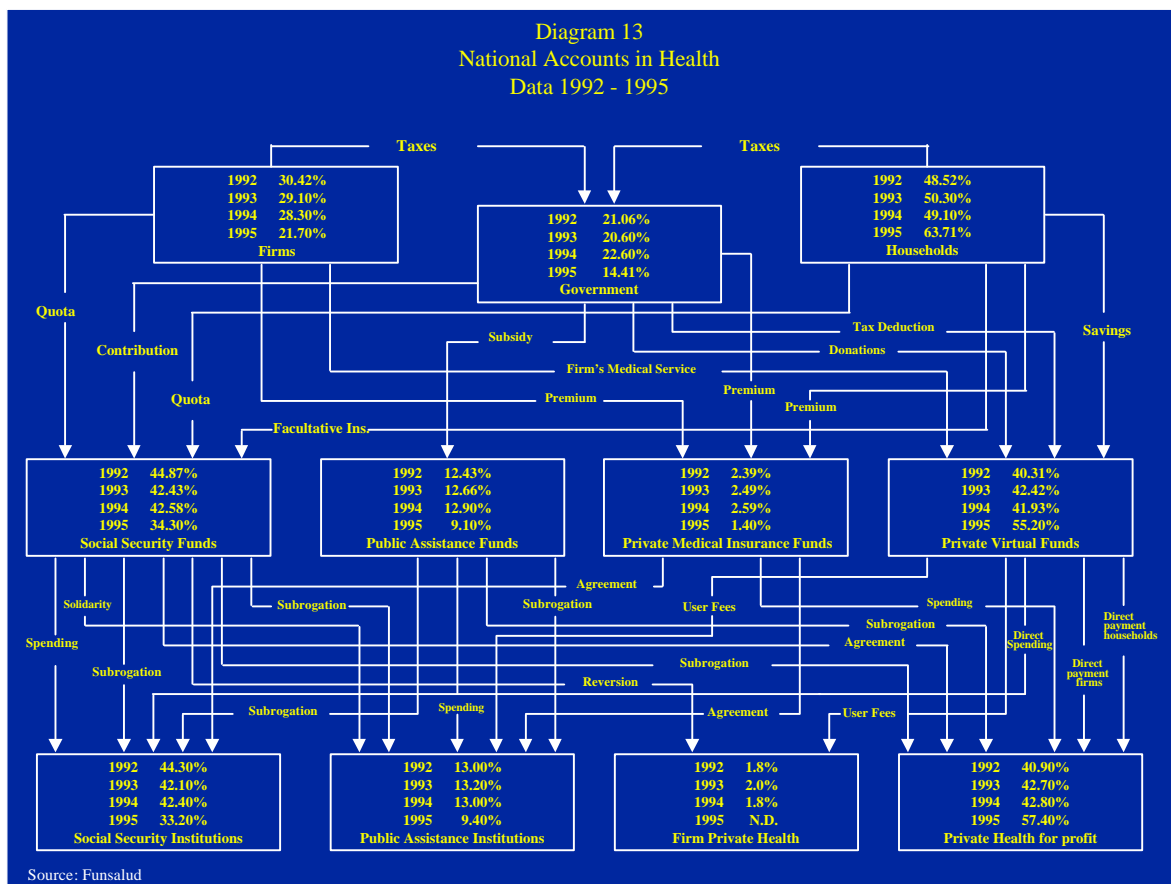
Diagram 13
National Accounts in Health
Data 1992 - 1995

Taxes

Taxes

1992 30.42%
1993 29.10%
1994 28.30%
1995 21.70%
Firms

1992 21.06%
1993 20.60%
1994 22.60%
1995 14.41%
Government

1992 48.52%
1993 50.30%
1994 49.10%
1995 63.71%
Households

Quota

Contribution

Quota

Subsidy

Tax Deduction

Donations

Savings

Firm's Medical Service

Premium

Premium

Premium

Facultative Ins.

1992 44.87%
1993 42.43%
1994 42.58%
1995 34.30%
Social Security Funds

1992 12.43%
1993 12.66%
1994 12.90%
1995 9.10%
Public Assistance Funds

1992 2.39%
1993 2.49%
1994 2.59%
1995 1.40%
Private Medical Insurance Funds

1992 40.31%
1993 42.42%
1994 41.93%
1995 55.20%
Private Virtual Funds

Agreement

Solidarity

Subrogation

Subrogation

User Fees

Spending

Subrogation

Direct payment households

Spending

Agreement

Direct Spending

Subrogation

Subrogation

Direct payment firms

Reversion

Subrogation

Spending

Agreement

User Fees

1992 44.30%
1993 42.10%
1994 42.40%
1995 33.20%
Social Security Institutions

1992 13.00%
1993 13.20%
1994 13.00%
1995 9.40%
Public Assistance Institutions

1992 1.8%
1993 2.0%
1994 1.8%
1995 N.D.
Firm Private Health

1992 40.90%
1993 42.70%
1994 42.80%
1995 57.40%
Private Health for profit

Source: Funsalud